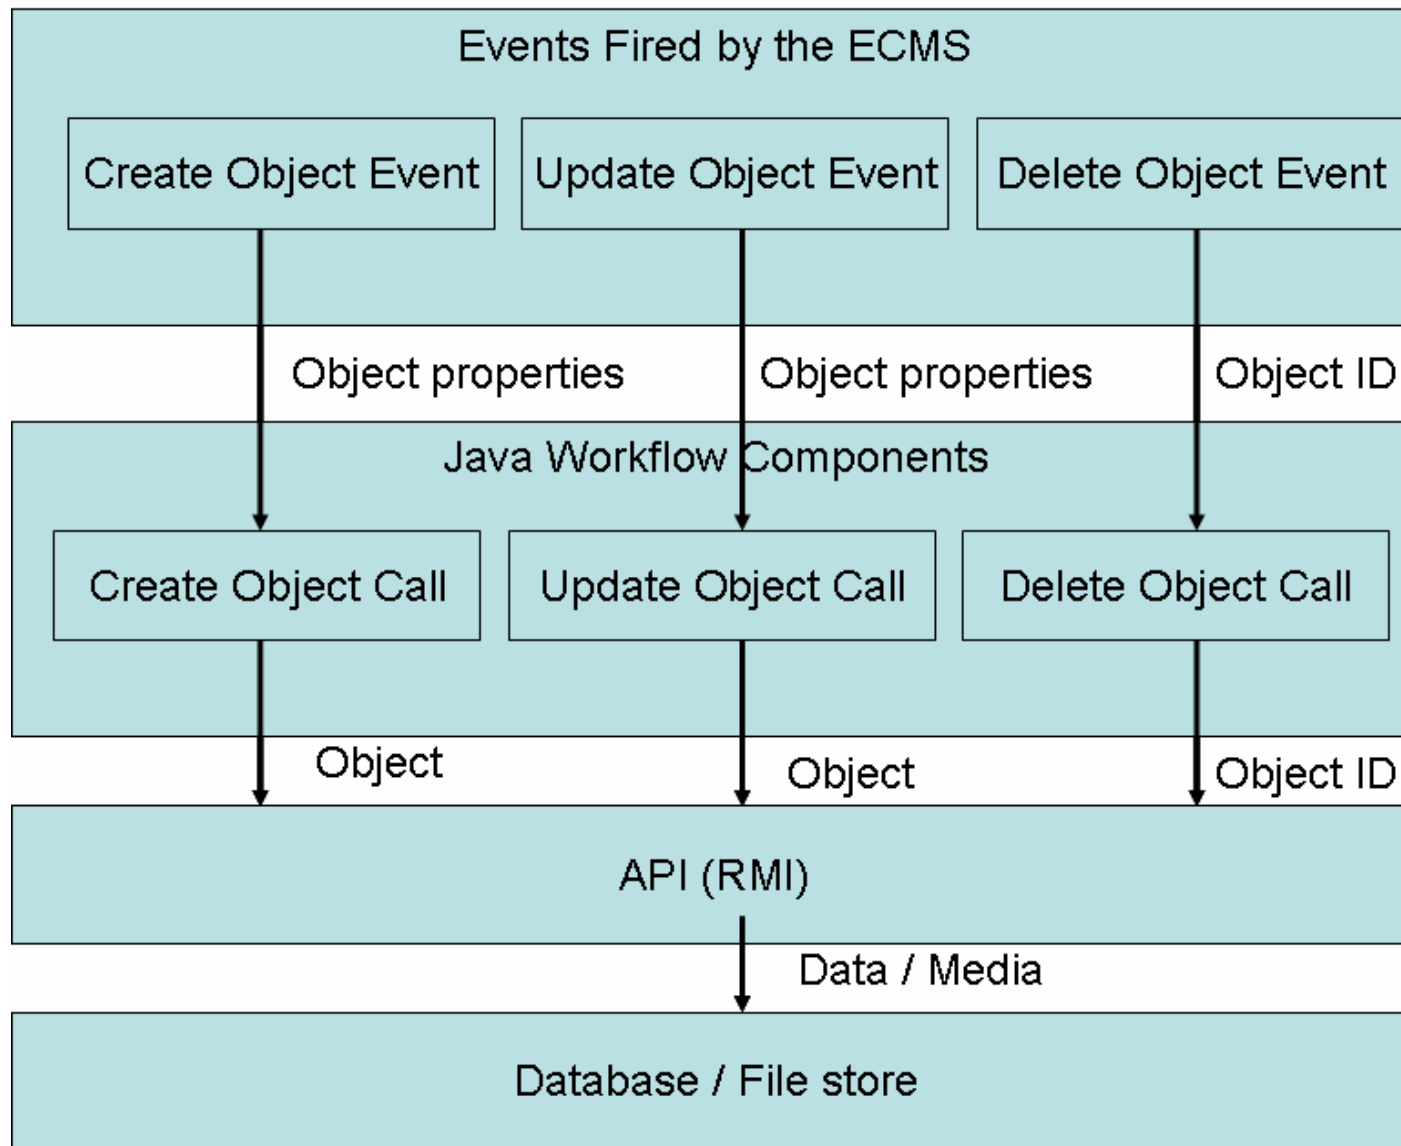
Events Fired by the ECMS

Create Object Event

Update Object Event

Delete Object Event

Object properties

Object properties

Object ID

Java Workflow Components

Create Object Call

Update Object Call

Delete Object Call

Object

Object

Object ID

API (RMI)

Data / Media

Database / File store